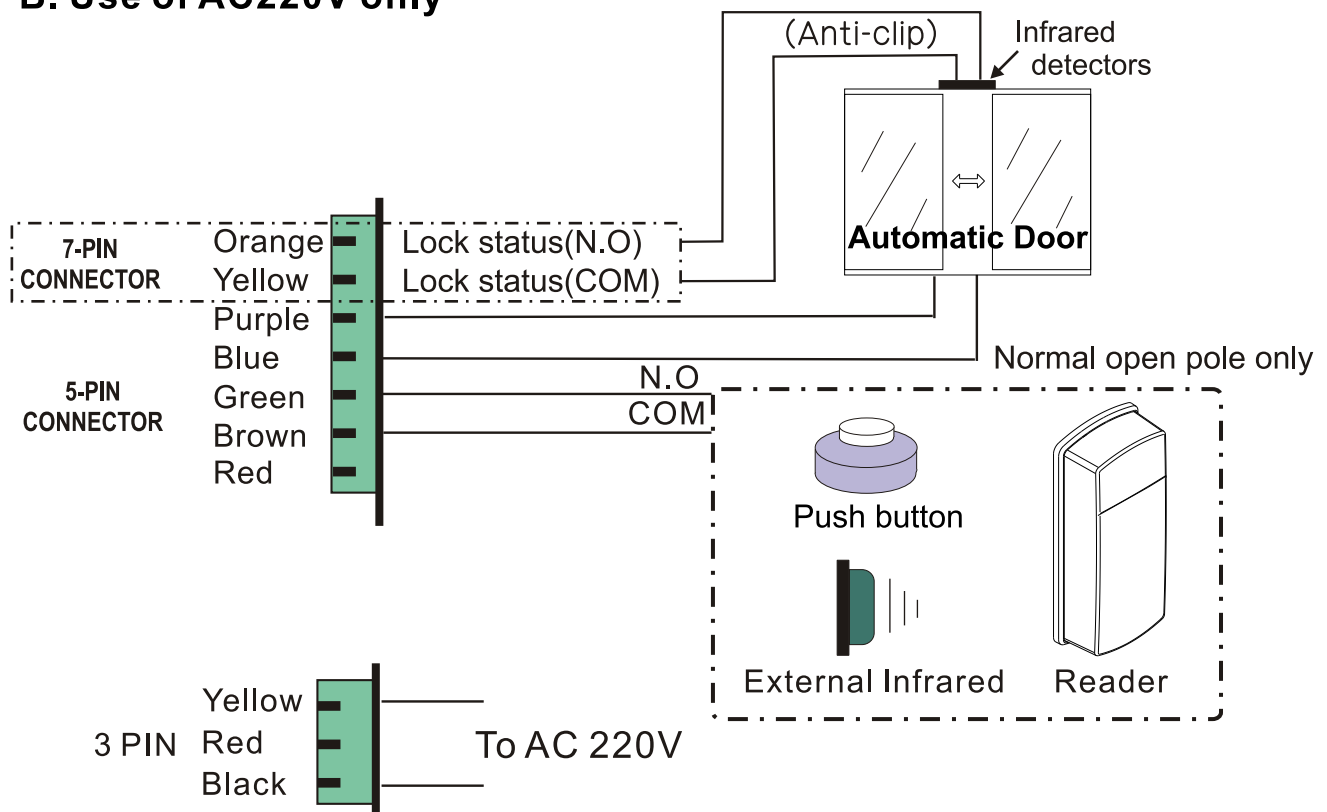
B. Use of AC220V only

(Anti-clip)

Infrared detectors

Automatic Door

7-PIN CONNECTOR

Orange
Yellow

Lock status(N.O)
Lock status(COM)

5-PIN CONNECTOR

Purple
Blue
Green
Brown
Red

Normal open pole only

N.O
COM

Push button

External Infrared

Reader

3 PIN

Yellow
Red
Black

To AC 220V